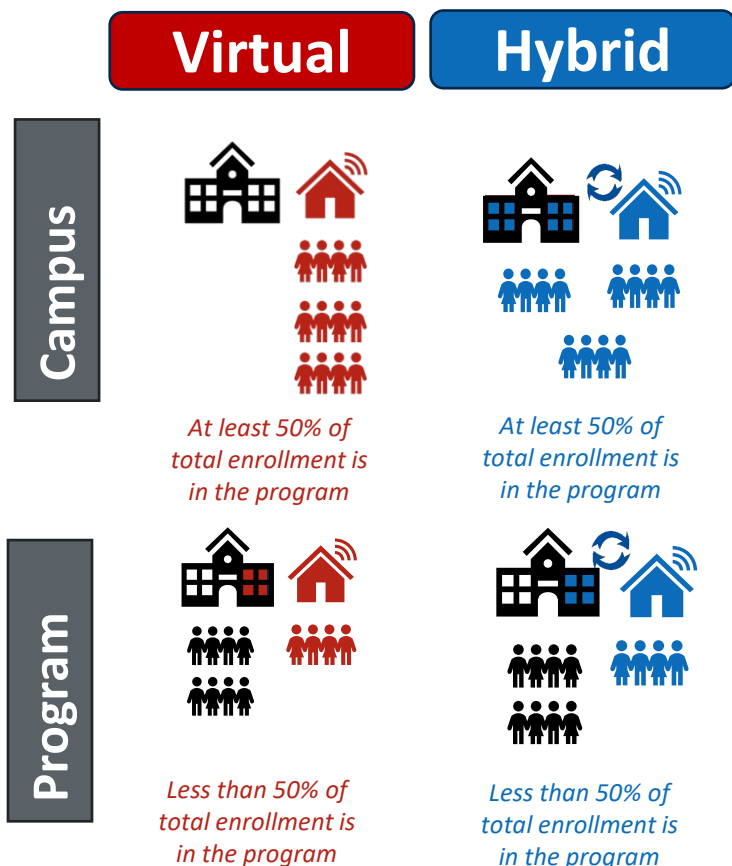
Virtual

Hybrid

Campus

At least 50% of total enrollment is in the program

At least 50% of total enrollment is in the program

Program

Less than 50% of total enrollment is in the program

Less than 50% of total enrollment is in the program